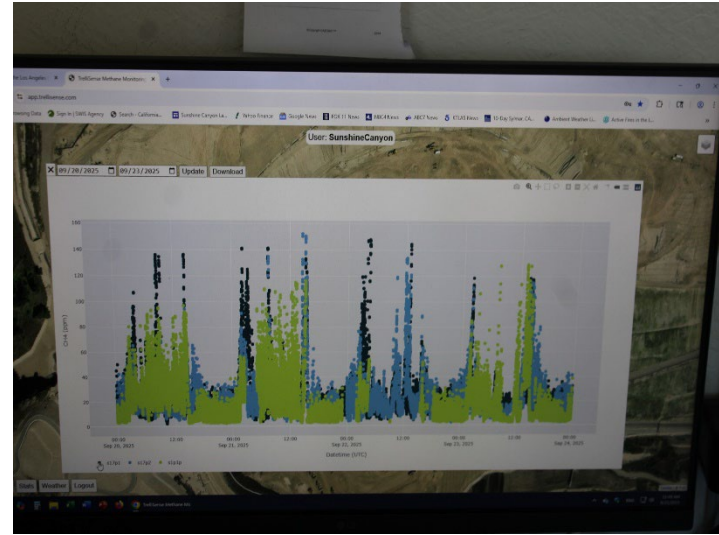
TrellSense Methane Monitori...

app.trellisense.com

Sign in | SWIS Agency  Search - California...  Sunshine Canyon La...  Yahoo Finance  Google News  KNX News  NBC4 News  ABC7 News  KTLA5 News  10 Day Sylmar, CA...  Ambient Weather  Active Fires in the...

User: SunshineCanyon

09/20/2025  09/23/2025  Update  Download

160
140
120
100
80
60
40
20
0

CH4 (ppm)

00:00
Sep 20, 2025
12:00
00:00
Sep 21, 2025
12:00
00:00
Sep 22, 2025
12:00
00:00
Sep 23, 2025
12:00
00:00
Sep 24, 2025

DateTime (UTC)

Stats  Weather  Logout